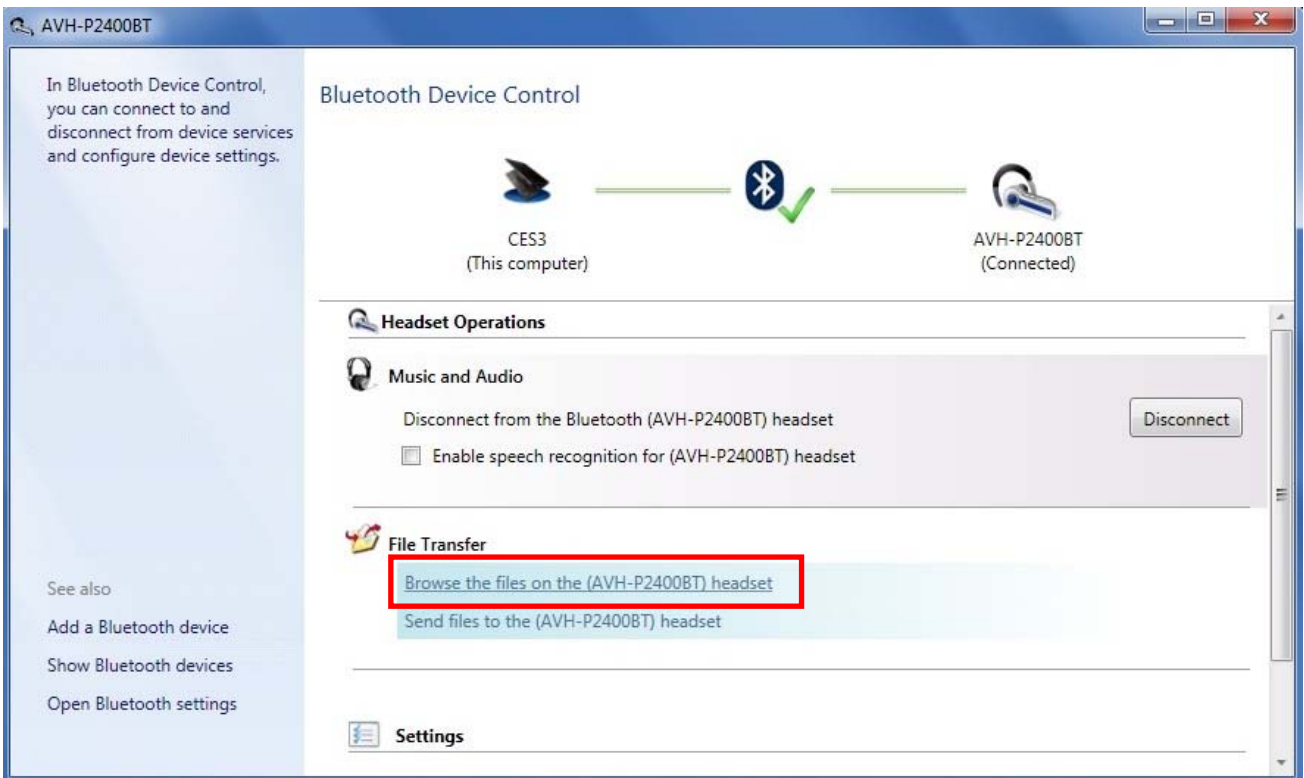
AVH-P2400BT

In Bluetooth Device Control, you can connect to and disconnect from device services and configure device settings.

See also

Add a Bluetooth device

Show Bluetooth devices

Open Bluetooth settings

Bluetooth Device Control

CES3
(This computer)

AVH-P2400BT
(Connected)

Headset Operations

Music and Audio

Disconnect from the Bluetooth (AVH-P2400BT) headset

Disconnect

Enable speech recognition for (AVH-P2400BT) headset

File Transfer

Browse the files on the (AVH-P2400BT) headset

Send files to the (AVH-P2400BT) headset

Settings